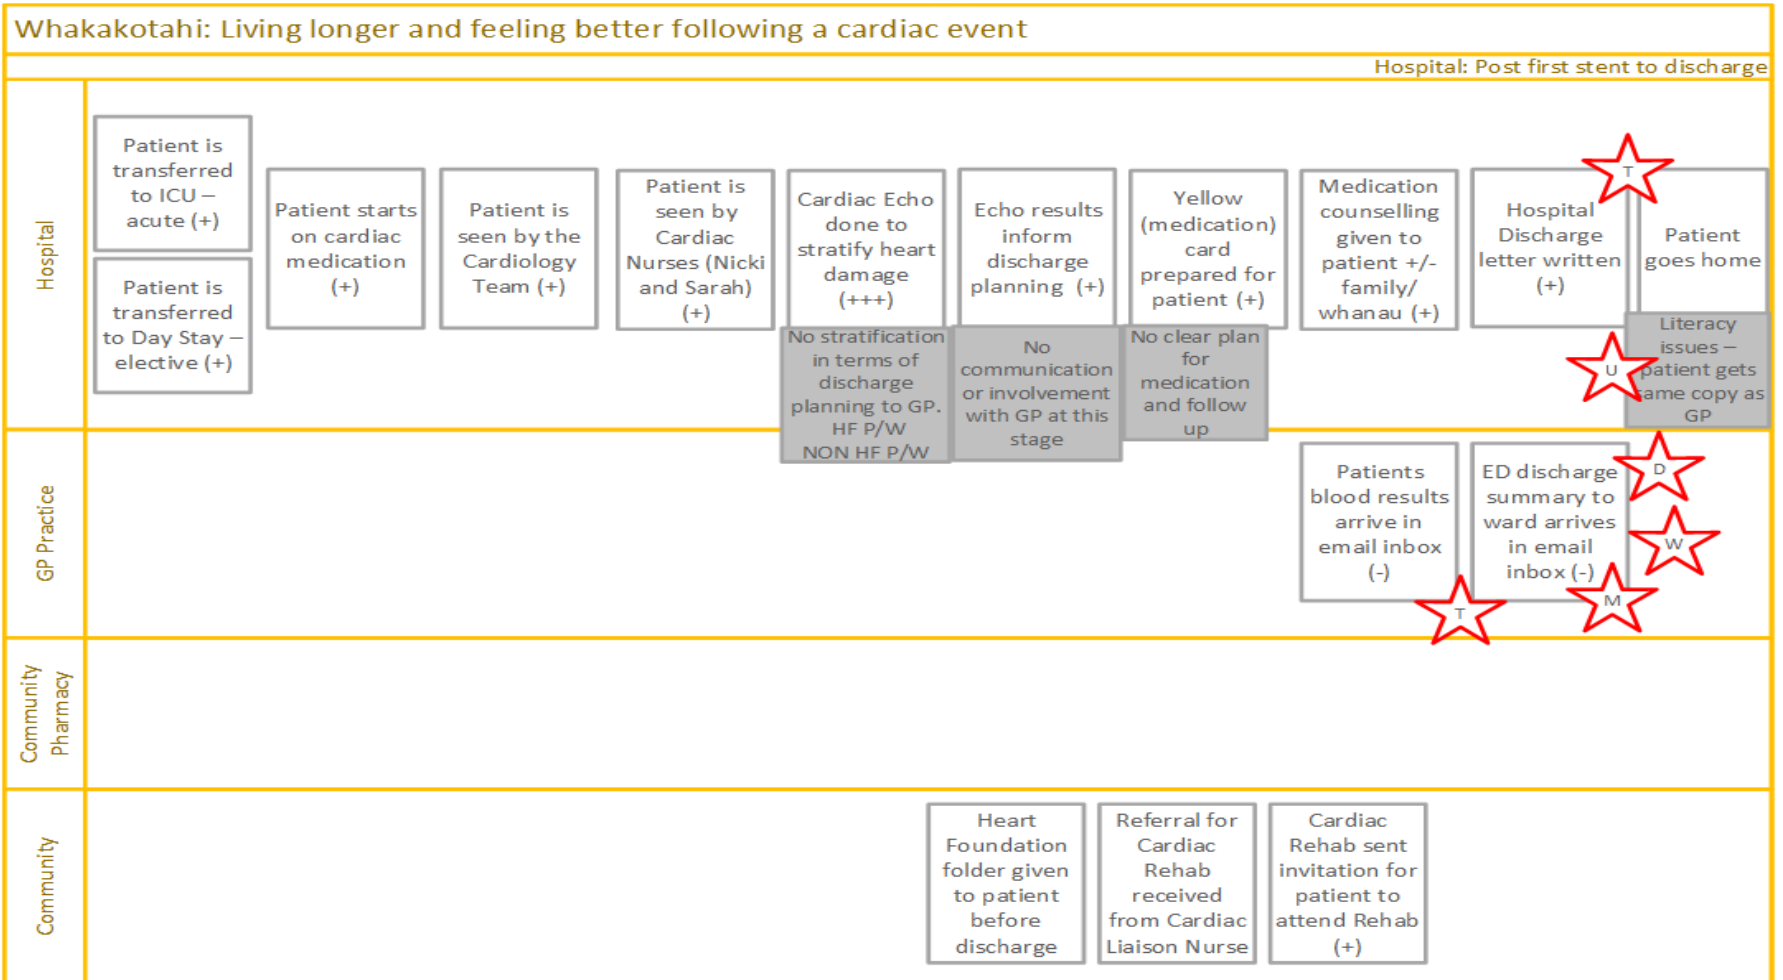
Whakakotahi: Living longer and feeling better following a cardiac event

Hospital: Post first stent to discharge

Hospital

Patient is transferred to ICU – acute (+)

Patient is transferred to Day Stay – elective (+)

Patient starts on cardiac medication (+)

Patient is seen by the Cardiology Team (+)

Patient is seen by Cardiac Nurses (Nicki and Sarah) (+)

Cardiac Echo done to stratify heart damage (+++)

No stratification in terms of discharge planning to GP. HF P/W NON HF P/W

Echo results inform discharge planning (+)

No communication or involvement with GP at this stage

Yellow (medication) card prepared for patient (+)

No clear plan for medication and follow up

Medication counselling given to patient +/- family/ whanau (+)

Hospital Discharge letter written (+)

T

Patient goes home

Literacy issues – patient gets same copy as GP

U

GP Practice

Patients blood results arrive in email inbox (-)

T

ED discharge summary to ward arrives in email inbox (-)

D

W

M

Community Pharmacy

Community

Heart Foundation folder given to patient before discharge

Referral for Cardiac Rehab received from Cardiac Liaison Nurse

Cardiac Rehab sent invitation for patient to attend Rehab (+)